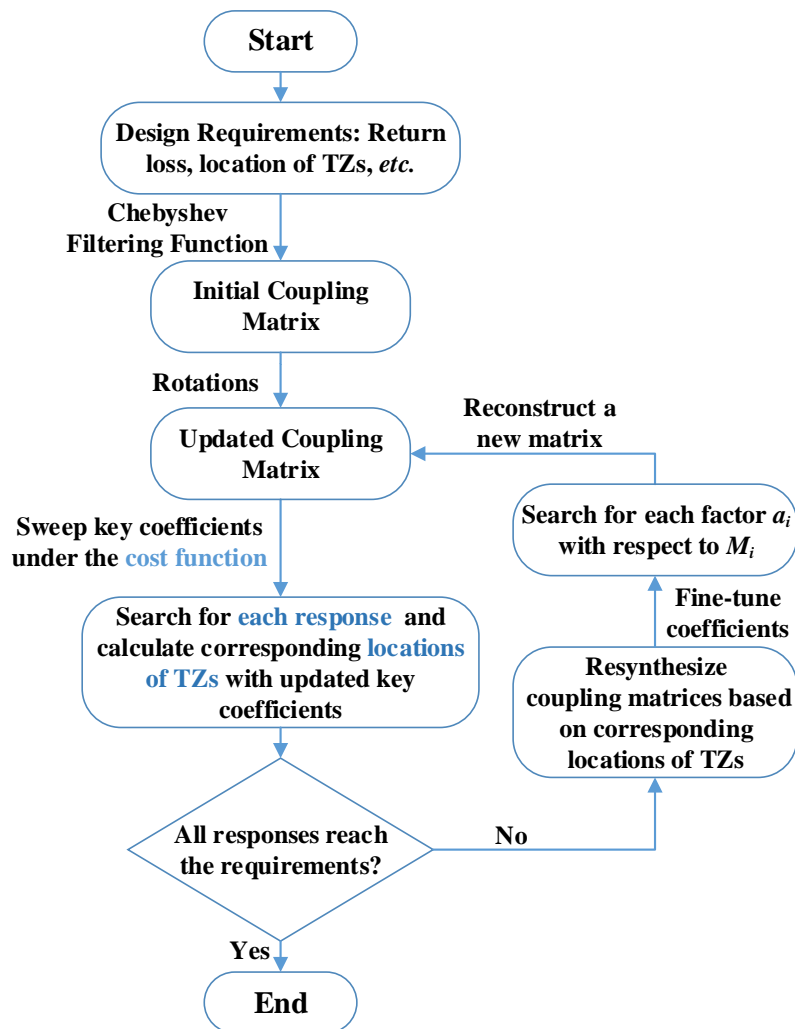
Start

Design Requirements: Return loss, location of TZs, *etc.*

Chebyshev Filtering Function

Initial Coupling Matrix

Rotations

Updated Coupling Matrix

Reconstruct a new matrix

Sweep key coefficients under the cost function

Search for each factor $a_i$ with respect to $M_i$

Fine-tune coefficients

Search for each response and calculate corresponding locations of TZs with updated key coefficients

Resynthesize coupling matrices based on corresponding locations of TZs

All responses reach the requirements?

No

Yes

End